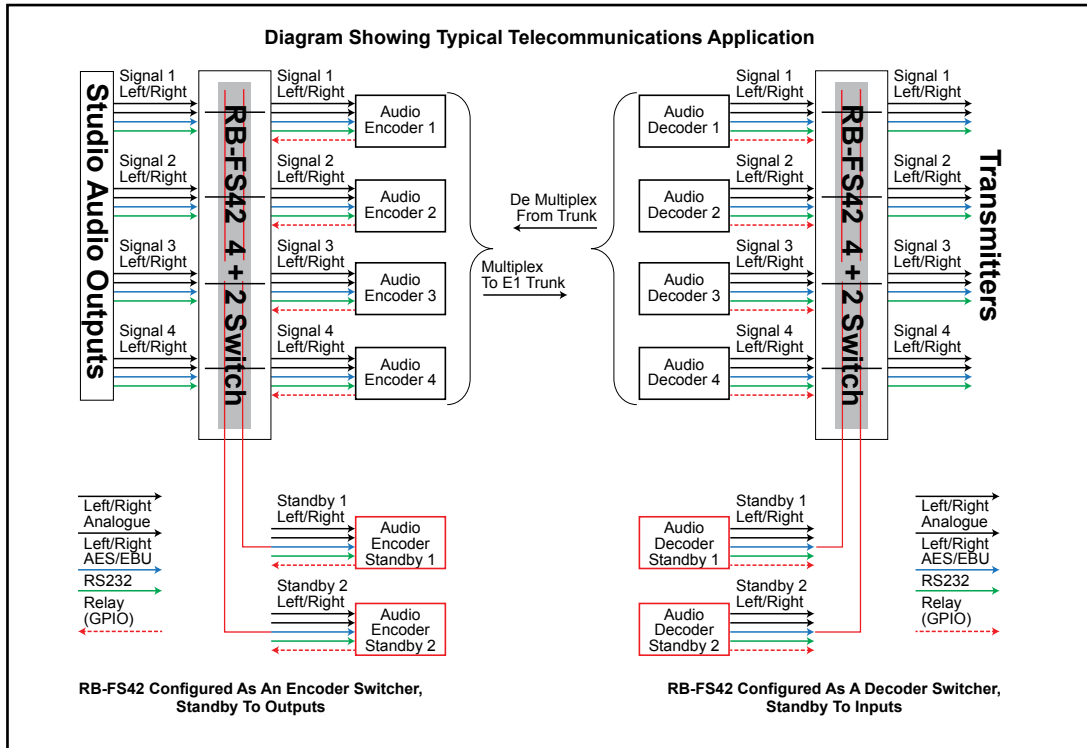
Diagram Showing Typical Telecommunications Application

Studio Audio Outputs

Signal 1 Left/Right
Signal 2 Left/Right
Signal 3 Left/Right
Signal 4 Left/Right

RB-FS42 4 + 2 Switch

Signal 1 Left/Right
Audio Encoder 1
Signal 2 Left/Right
Audio Encoder 2
Signal 3 Left/Right
Audio Encoder 3
Signal 4 Left/Right
Audio Encoder 4

De Multiplex From Trunk
Multiplex To E1 Trunk

Audio Decoder 1
Signal 1 Left/Right
Audio Decoder 2
Signal 2 Left/Right
Audio Decoder 3
Signal 3 Left/Right
Audio Decoder 4
Signal 4 Left/Right

RB-FS42 4 + 2 Switch

Signal 1 Left/Right
Signal 2 Left/Right
Signal 3 Left/Right
Signal 4 Left/Right

Transmitters

Left/Right Analogue
Left/Right AES/EBU
RS232
Relay (GPIO)

Standby 1 Left/Right
Audio Encoder Standby 1
Standby 2 Left/Right
Audio Encoder Standby 2

Audio Decoder Standby 1
Standby 1 Left/Right
Audio Decoder Standby 2
Standby 2 Left/Right

Left/Right Analogue
Left/Right AES/EBU
RS232
Relay (GPIO)

RB-FS42 Configured As An Encoder Switcher, Standby To Outputs

RB-FS42 Configured As A Decoder Switcher, Standby To Inputs